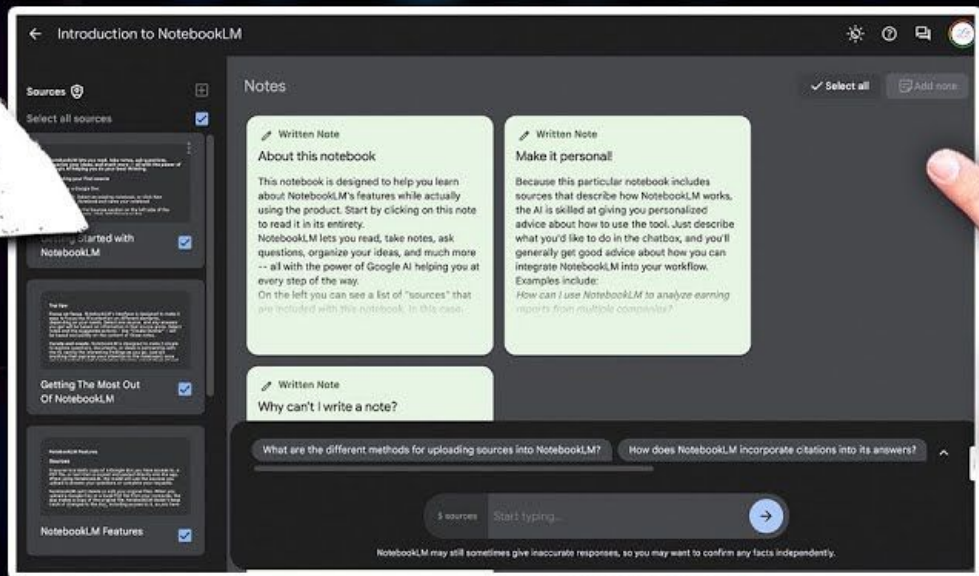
Introduction to NotebookLM

Sources

Select all sources

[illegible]

Getting Started with NotebookLM

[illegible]

Getting The Most Out Of NotebookLM

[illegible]

NotebookLM Features

Notes

Select all

Add note

Written Note

About this notebook

This notebook is designed to help you learn about NotebookLM's features while actually using the product. Start by clicking on this note to read it in its entirety.
NotebookLM lets you read, take notes, ask questions, organize your ideas, and much more -- all with the power of Google AI helping you at every step of the way.
On the left you can see a list of "sources" that are included with this notebook. In this case,

Written Note

Make it personal!

Because this particular notebook includes sources that describe how NotebookLM works, the AI is skilled at giving you personalized advice about how to use the tool. Just describe what you'd like to do in the chatbox, and you'll generally get good advice about how you can integrate NotebookLM into your workflow. Examples include:
How can I use NotebookLM to analyze earning reports from multiple companies?

Written Note

Why can't I write a note?

What are the different methods for uploading sources into NotebookLM?

How does NotebookLM incorporate citations into its answers?

5 sources

Start typing...

NotebookLM may still sometimes give inaccurate responses, so you may want to confirm any facts independently.